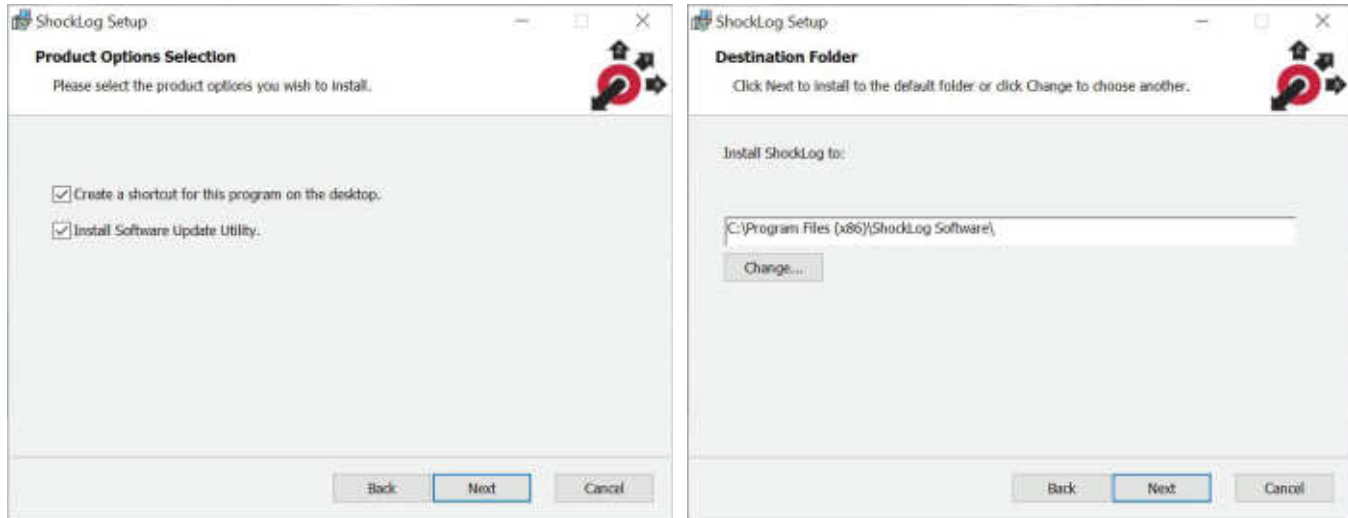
ShockLog Setup

Product Options Selection

Please select the product options you wish to install.

Create a shortcut for this program on the desktop.

Install Software Update Utility.

Back Next Cancel

ShockLog Setup

Destination Folder

Click Next to install to the default folder or click Change to choose another.

Install ShockLog to:

C:\Program Files (x86)\ShockLog Software\

Change...

Back Next Cancel